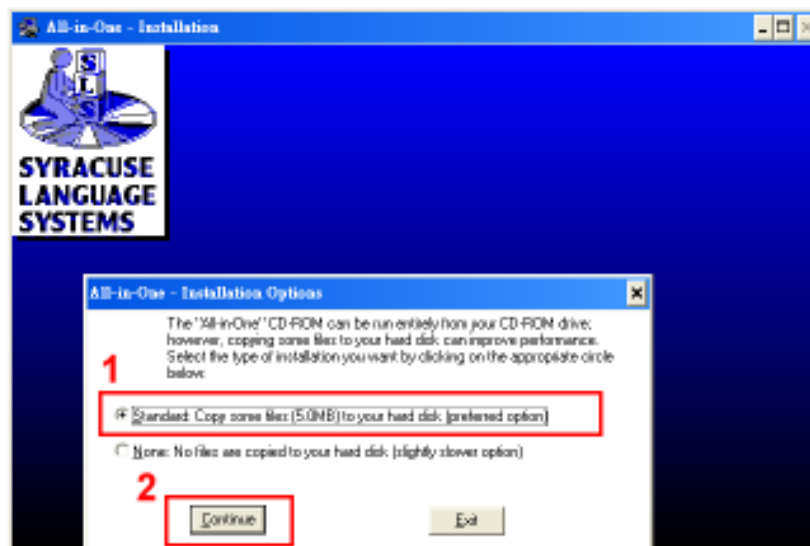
All-in-One - Installation

S
L
S

SYRACUSE
LANGUAGE
SYSTEMS

All-in-One - Installation Options

The "All-in-One" CD-ROM can be run entirely from your CD-ROM drive; however, copying some files to your hard disk can improve performance. Select the type of installation you want by clicking on the appropriate circle below:

1

Standard: Copy some files (5.0MB) to your hard disk (preferred option)

None: No files are copied to your hard disk (slightly slower option)

2

Continue

Exit